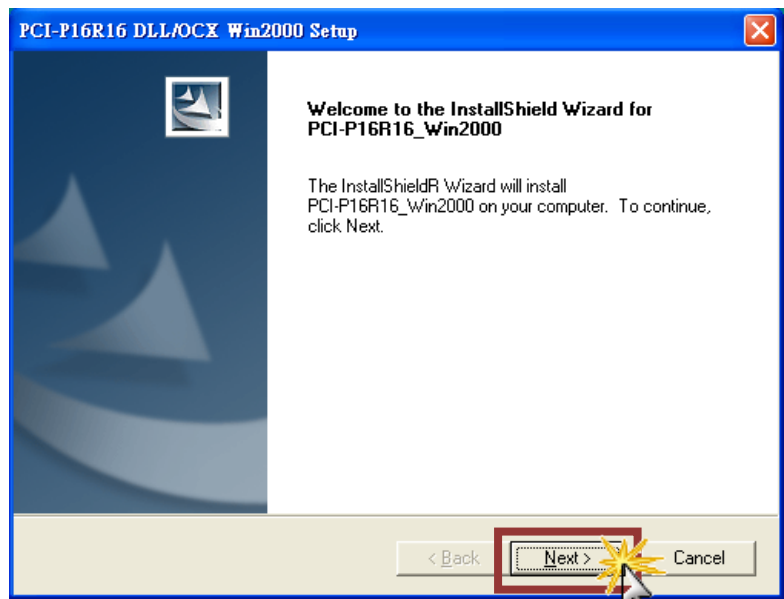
PCI-P16R16 DLL/OCX Win2000 Setup

Welcome to the InstallShield Wizard for PCI-P16R16_Win2000

The InstallShieldR Wizard will install PCI-P16R16_Win2000 on your computer. To continue, click Next.

< Back
Next >
Cancel